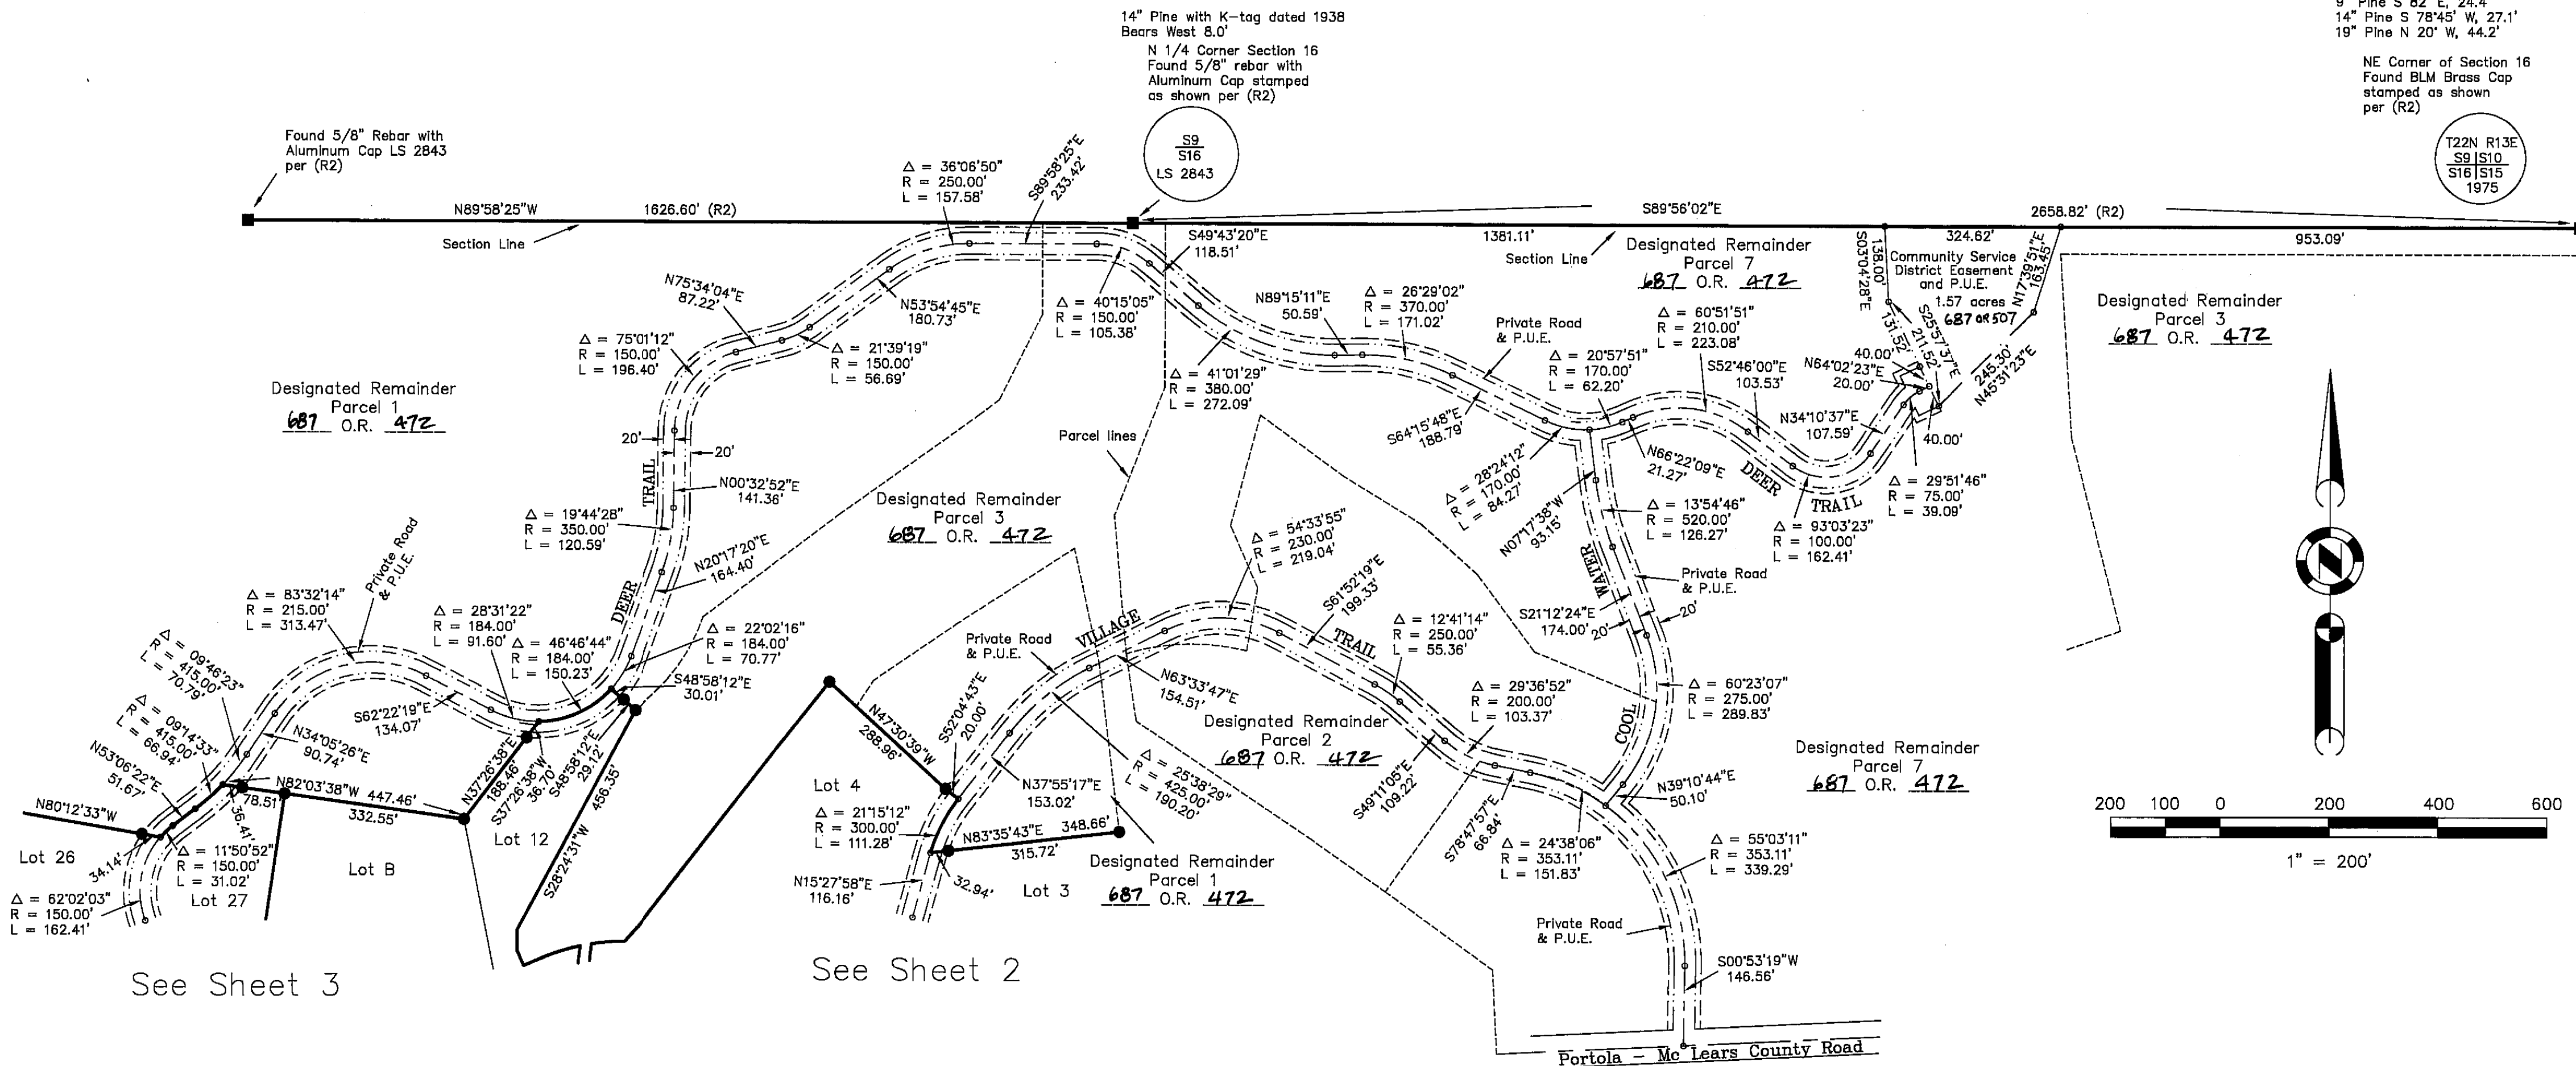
9" Pine S 82° E, 24.4'
14" Pine S 78°45' W, 27.1'
19" Pine N 20° W, 44.2'

NE Corner of Section 16
Found BLM Brass Cap
stamped as shown
per (R2)

T22N R13E
S9 | S10
S16 | S15
1975

14" Pine with K-tag dated 1938
Bears West 8.0'

N 1/4 Corner Section 16
Found 5/8" rebar with
Aluminum Cap stamped
as shown per (R2)

S9
S16
LS 2843

Found 5/8" Rebar with
Aluminum Cap LS 2843
per (R2)

N89°58'25"W 1626.60' (R2)

Section Line

Δ = 36°06'50"
R = 250.00'
L = 157.58'

S89°58'25"E
233.42'

S89°56'02"E

2658.82' (R2)

1381.11'

Section Line

324.62'

953.09'

S49°43'20"E
118.51'

Designated Remainder
Parcel 7
687 O.R. 472

S03°04'28"E
138.00'

Community Service
District Easement
and P.U.E.
1.57 acres
687 or 507

131.52'
S25°57'37"E
211.52'

N17°39'51"E
163.45'

Designated Remainder
Parcel 3
687 O.R. 472

N75°34'04"E
87.22'

N53°54'45"E
180.73'

Δ = 40°15'05"
R = 150.00'
L = 105.38'

N89°15'11"E
50.59'

Δ = 26°29'02"
R = 370.00'
L = 171.02'

Private Road
& P.U.E.

Δ = 60°51'51"
R = 210.00'
L = 223.08'

Δ = 75°01'12"
R = 150.00'
L = 196.40'

Δ = 21°39'19"
R = 150.00'
L = 56.69'

Δ = 41°01'29"
R = 380.00'
L = 272.09'

Δ = 20°57'51"
R = 170.00'
L = 62.20'

S52°46'00"E
103.53'

40.00'
N64°02'23"E
20.00'

245.30'
N45°31'23"E

Designated Remainder
Parcel 1
687 O.R. 472

20'
20'

Parcel lines

S64°15'48"E
188.79'

N34°10'37"E
107.59'

40.00'

N00°32'52"E
141.36'

TRAIL

Δ = 28°24'12"
R = 170.00'
L = 84.27'

N66°22'09"E
21.27'

DEER

TRAIL

Δ = 29°51'46"
R = 75.00'
L = 39.09'

Designated Remainder
Parcel 3
687 O.R. 472

Δ = 19°44'28"
R = 350.00'
L = 120.59'

N20°17'20"E
164.40'

Δ = 54°33'55"
R = 230.00'
L = 219.04'

N07°17'38"W
93.15'

Δ = 13°54'46"
R = 520.00'
L = 126.27'

Δ = 93°03'23"
R = 100.00'
L = 162.41'

Private Road
& P.U.E.

DEER

WATER

Private Road
& P.U.E.

Δ = 83°32'14"
R = 215.00'
L = 313.47'

Δ = 28°31'22"
R = 184.00'
L = 91.60'

Δ = 22°02'16"
R = 184.00'
L = 70.77'

S61°52'19"E
199.33'

Δ = 12°41'14"
R = 250.00'
L = 55.36'

S21°12'24"E
174.00'

20'
20'

Δ = 09°46'23"
R = 415.00'
L = 70.79'

Δ = 46°46'44"
R = 184.00'
L = 150.23'

S48°58'12"E
30.01'

Private Road
& P.U.E.

VILLAGE

TRAIL

Δ = 60°23'07"
R = 275.00'
L = 289.83'

S62°22'19"E
134.07'

N63°33'47"E
154.51'

Δ = 29°36'52"
R = 200.00'
L = 103.37'

Δ = 09°14'33"
R = 415.00'
L = 66.94'

N34°05'26"E
90.74'

N37°26'38"E
188.46'

S37°26'38"W
36.70'

S48°58'12"E
29.12'

N47°30'39"W
288.96'

S52°04'43"E
20.00'

Designated Remainder
Parcel 2
687 O.R. 472

COOL

Designated Remainder
Parcel 7
687 O.R. 472

N53°06'22"E
51.67'

N82°03'38"W 447.46'
78.51'
332.55'

S28°24'31"W
456.35'

Lot 4

N37°55'17"E
153.02'

Δ = 25°38'29"
R = 425.00'
L = 190.20'

S49°11'05"E
109.22'

N39°10'44"E
50.10'

N80°12'33"W

36.41'

Lot 12

Δ = 21°15'12"
R = 300.00'
L = 111.28'

N83°35'43"E 348.66'
315.72'

S78°47'57"E
66.84'

Δ = 24°38'06"
R = 353.11'
L = 151.83'

Δ = 55°03'11"
R = 353.11'
L = 339.29'

200 100 0 200 400 600

1" = 200'

Lot 26

34.14'

Δ = 11°50'52"
R = 150.00'
L = 31.02'

Lot B

N15°27'58"E
116.16'

32.94'

Lot 3

Designated Remainder
Parcel 1
687 O.R. 472

Δ = 62°02'03"
R = 150.00'
L = 162.41'

Lot 27

Private Road
& P.U.E.

S00°53'19"W
146.56'

See Sheet 3

See Sheet 2

Portola – Mc Lears County Road